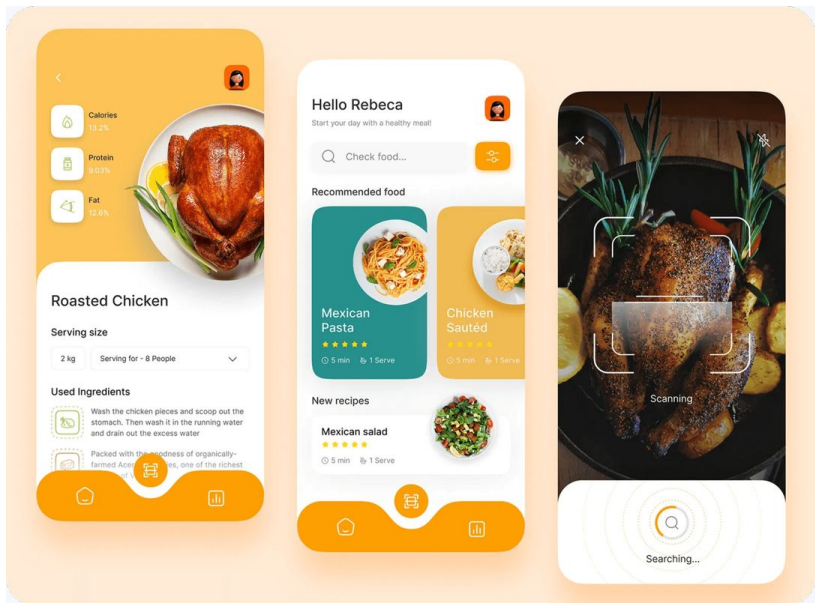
Calories
13.2%

Protein
9.03%

Fat
12.6%

Roasted Chicken

Serving size

2 kg

Serving for - 8 People

Used Ingredients

Wash the chicken pieces and scoop out the stomach. Then wash it in the running water and drain out the excess water

Packed with the goodness of organically-farmed Acer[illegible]es, one of the richest

Hello Rebeca

Start your day with a healthy meal!

Check food...

Recommended food

Mexican Pasta

5 min

1 Serve

Chicken Sautéd

5 min

1 Serve

New recipes

Mexican salad

5 min

1 Serve

Scanning

Searching...